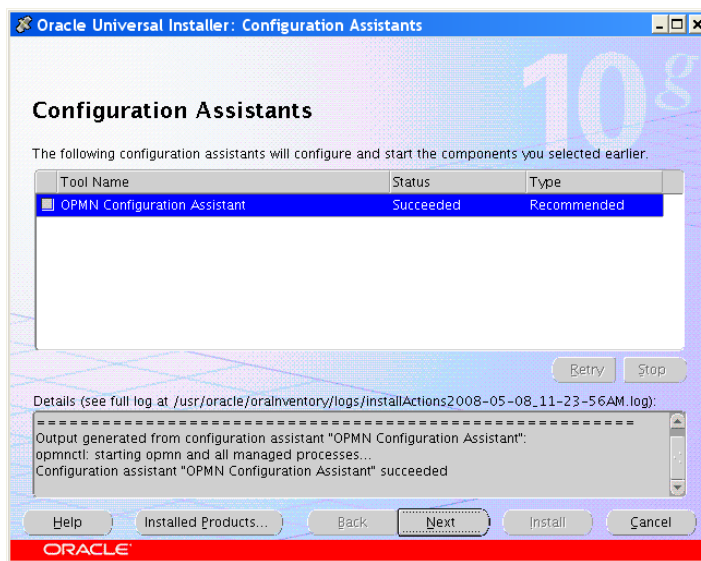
Oracle Universal Installer: Configuration Assistants

10g

Configuration Assistants

The following configuration assistants will configure and start the components you selected earlier.

| Tool Name | Status | Type |
|---|---|---|
| OPMN Configuration Assistant | Succeeded | Recommended |

Retry Stop

Details (see full log at /usr/oracle/oraInventory/logs/installActions2008-05-08_11-23-56AM.log):

==========================================================
Output generated from configuration assistant "OPMN Configuration Assistant":
opmnctl: starting opmn and all managed processes...
Configuration assistant "OPMN Configuration Assistant" succeeded

Help Installed Products... Back Next Install Cancel

ORACLE